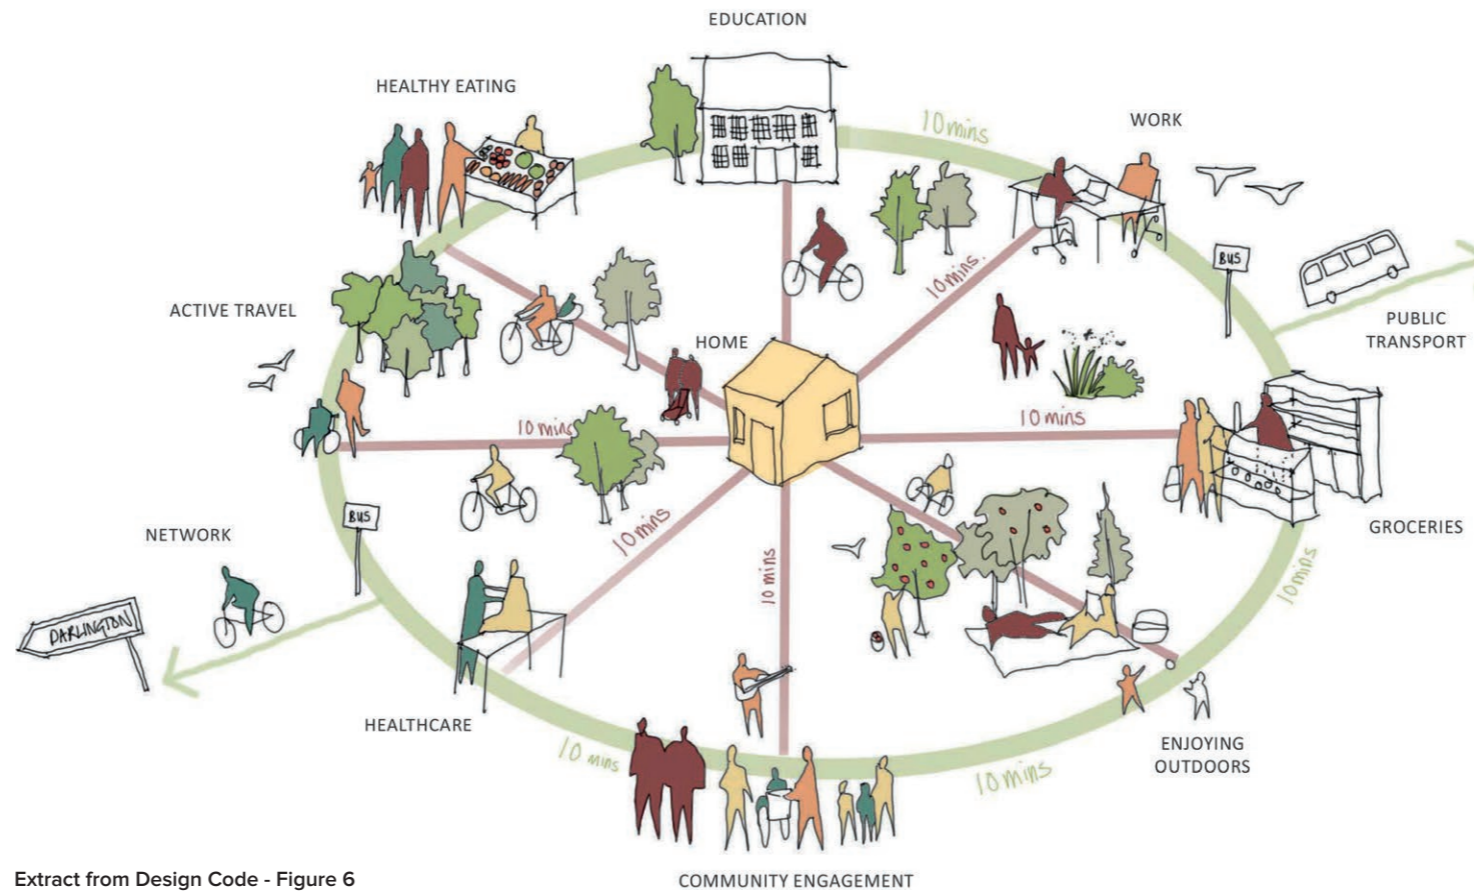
EDUCATION

HEALTHY EATING

10 mins

WORK

10 mins.

BUS

PUBLIC TRANSPORT

ACTIVE TRAVEL

HOME

10 mins

10 mins

GROCERIES

10 mins

NETWORK

BUS

10 mins

10 mins

DARLINGTON

HEALTHCARE

10 mins

10 mins

ENJOYING OUTDOORS

Extract from Design Code - Figure 6

COMMUNITY ENGAGEMENT